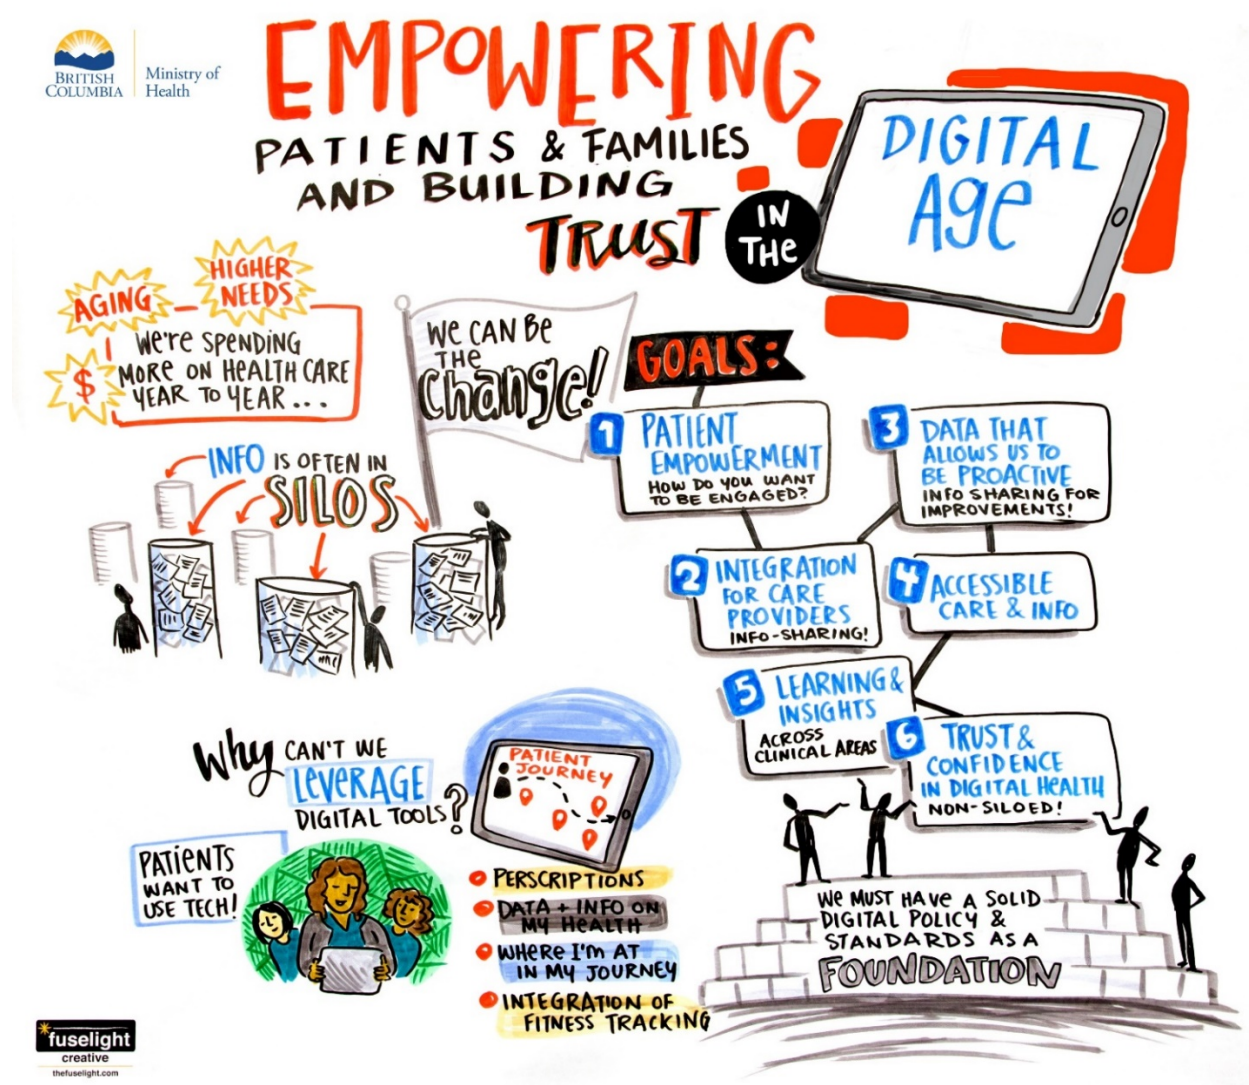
BRITISH COLUMBIA | Ministry of Health

EMPOWERING PATIENTS & FAMILIES AND BUILDING TRUST IN THE DIGITAL AGE

AGING — HIGHER NEEDS

$ We're spending more on health care year to year...

INFO IS OFTEN IN SILOS

We can be the change!

GOALS:

1 PATIENT EMPOWERMENT
HOW DO YOU WANT TO BE ENGAGED?

2 INTEGRATION FOR CARE PROVIDERS
INFO-SHARING!

3 DATA THAT ALLOWS US TO BE PROACTIVE
INFO SHARING FOR IMPROVEMENTS!

4 ACCESSIBLE CARE & INFO

5 LEARNING & INSIGHTS
ACROSS CLINICAL AREAS

6 TRUST & CONFIDENCE IN DIGITAL HEALTH
NON-SILOED!

Why can't we leverage digital tools?

PATIENT JOURNEY

PATIENTS WANT TO USE TECH!

PERSCRIPTIONS
DATA + INFO ON MY HEALTH
WHERE I'M AT IN MY JOURNEY
INTEGRATION OF FITNESS TRACKING

We must have a solid digital policy & standards as a FOUNDATION

fuselight creative
thefuselight.com